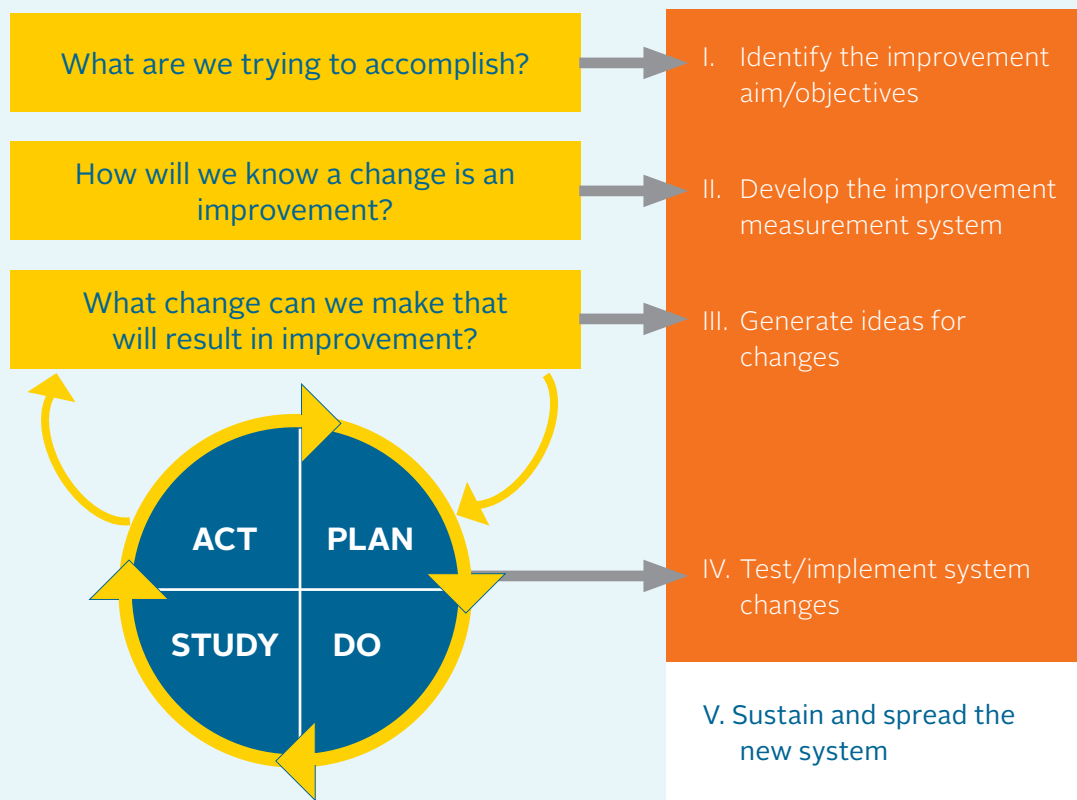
What are we trying to accomplish?

How will we know a change is an improvement?

What change can we make that will result in improvement?

ACT

PLAN

STUDY

DO

I. Identify the improvement aim/objectives

II. Develop the improvement measurement system

III. Generate ideas for changes

IV. Test/implement system changes

V. Sustain and spread the new system